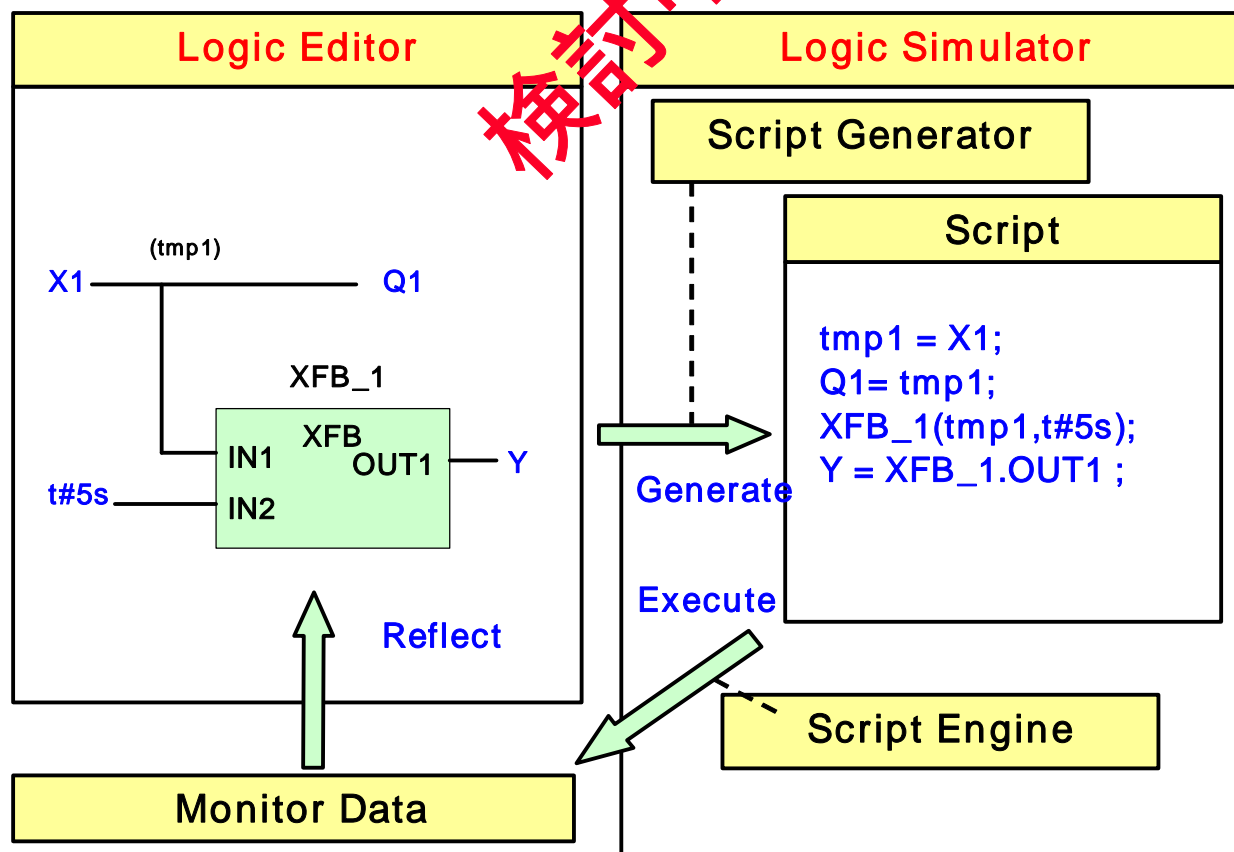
Logic Editor

Logic Simulator

検討中

Script Generator

Script

(tmp1)

X1

Q1

XFB_1

XFB

IN1

OUT1

Y

t#5s

IN2

tmp1 = X1;
Q1= tmp1;
XFB_1(tmp1,t#5s);
Y = XFB_1.OUT1 ;

Generate

Execute

Reflect

Script Engine

Monitor Data